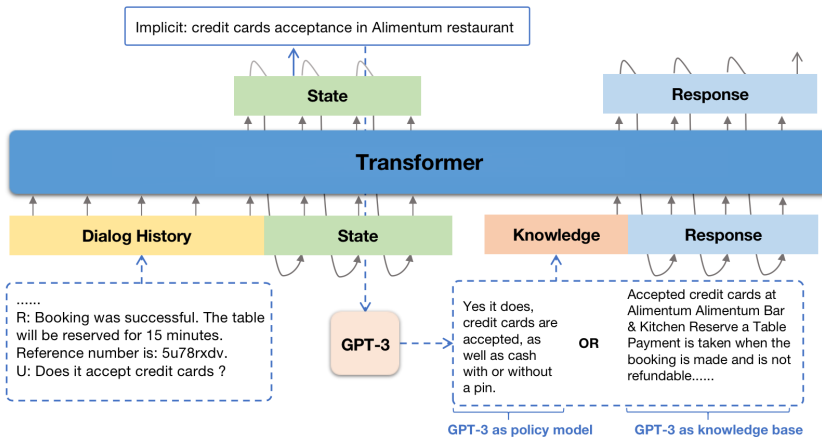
Implicit: credit cards acceptance in Alimentum restaurant

State

Response

Transformer

Dialog History

State

Knowledge

Response

......
R: Booking was successful. The table will be reserved for 15 minutes.
Reference number is: 5u78rxdv.
U: Does it accept credit cards ?

GPT-3

Yes it does, credit cards are accepted, as well as cash with or without a pin.

OR

Accepted credit cards at Alimentum Alimentum Bar & Kitchen Reserve a Table Payment is taken when the booking is made and is not refundable......

GPT-3 as policy model

GPT-3 as knowledge base